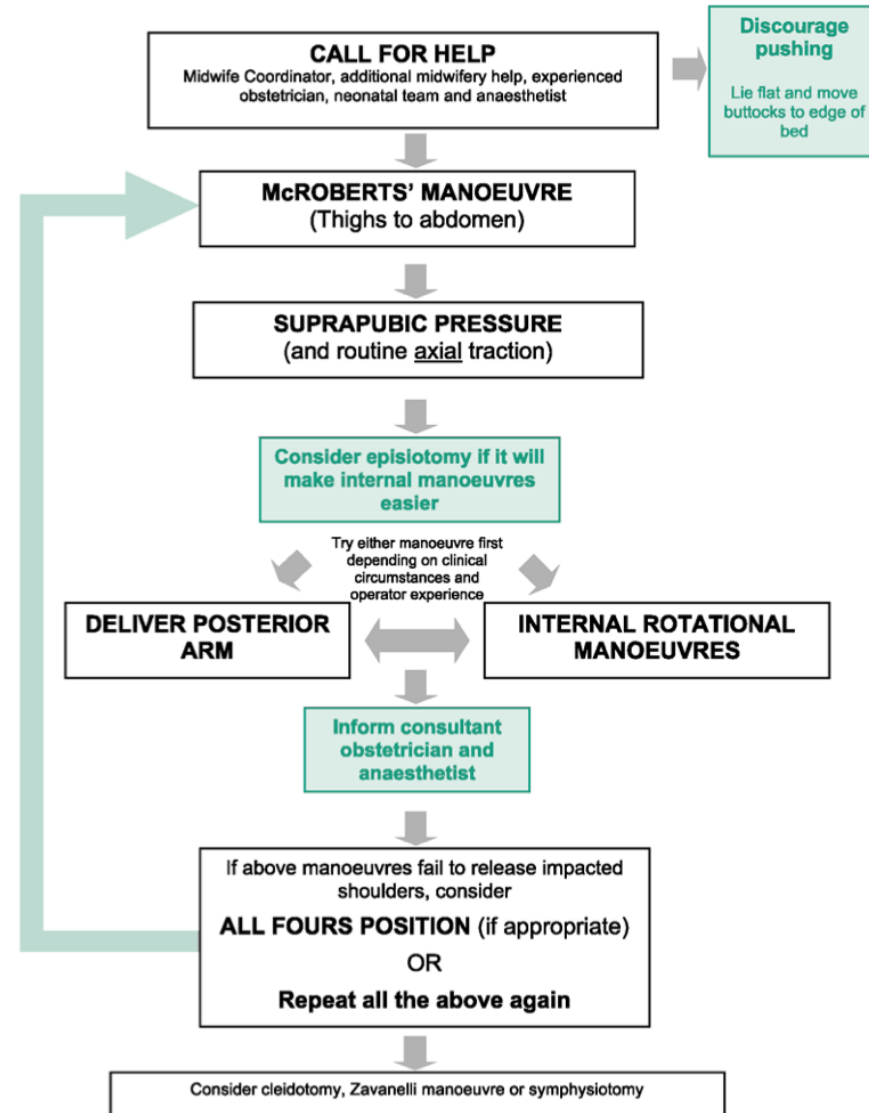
CALL FOR HELP
Midwife Coordinator, additional midwifery help, experienced obstetrician, neonatal team and anaesthetist

Discourage pushing

Lie flat and move buttocks to edge of bed

McROBERTS' MANOEUVRE
(Thighs to abdomen)

SUPRAPUBIC PRESSURE
(and routine axial traction)

Consider episiotomy if it will make internal manoeuvres easier

Try either manoeuvre first depending on clinical circumstances and operator experience

DELIVER POSTERIOR ARM

INTERNAL ROTATIONAL MANOEUVRES

Inform consultant obstetrician and anaesthetist

If above manoeuvres fail to release impacted shoulders, consider
ALL FOURS POSITION (if appropriate)
OR
Repeat all the above again

Consider cleidotomy, Zavanelli manoeuvre or symphysiotomy